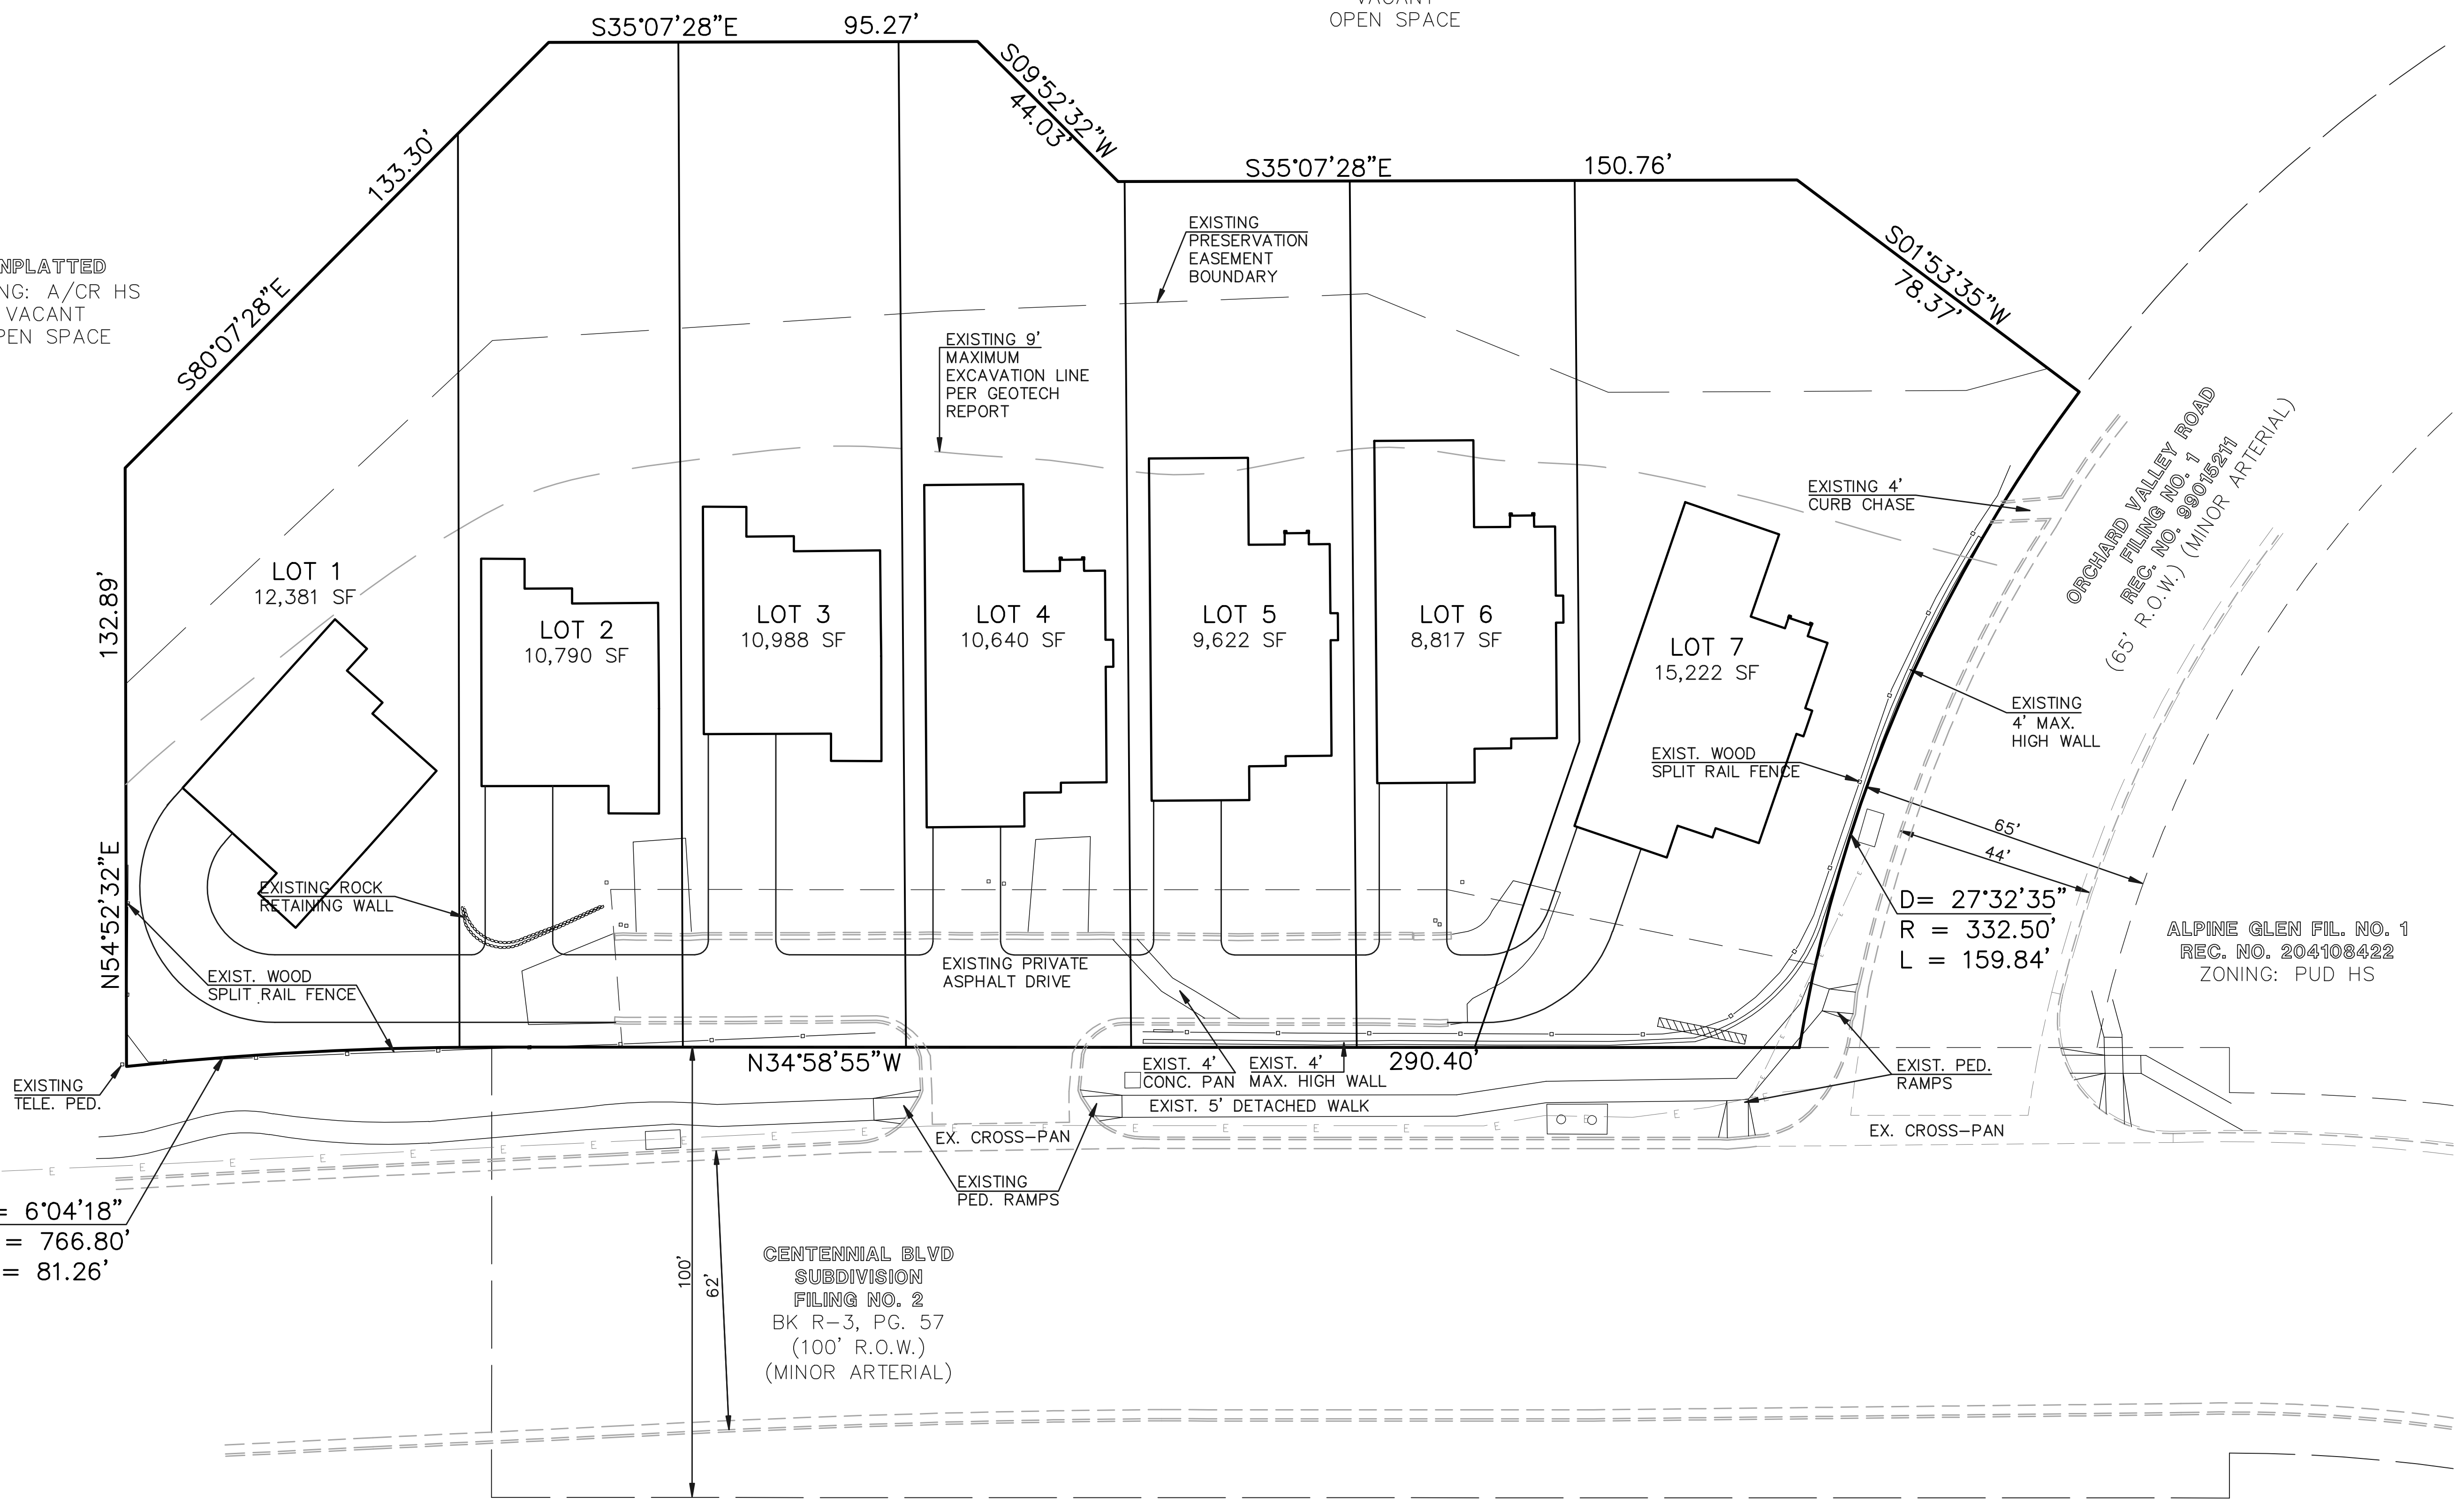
VACANT
OPEN SPACE

S35°07'28"E 95.27'

S09°52'32"W 44.03'

S35°07'28"E 150.76'

133.30'

S80°07'28"E

NPLATTED
NG: A/CR HS
VACANT
PEN SPACE

EXISTING PRESERVATION EASEMENT BOUNDARY

S01°53'35"W 78.37'

EXISTING 9' MAXIMUM EXCAVATION LINE PER GEOTECH REPORT

EXISTING 4' CURB CHASE

ORCHARD VALLEY ROAD FILING NO. 1 REC. NO. 99015211 (65' R.O.W.) (MINOR ARTERIAL)

132.89'

LOT 1
12,381 SF

LOT 2
10,790 SF

LOT 3
10,988 SF

LOT 4
10,640 SF

LOT 5
9,622 SF

LOT 6
8,817 SF

LOT 7
15,222 SF

EXISTING 4' MAX. HIGH WALL

EXIST. WOOD SPLIT RAIL FENCE

65'

44'

N54°52'32"E

EXISTING ROCK RETAINING WALL

D= 27°32'35"
R = 332.50'
L = 159.84'

EXISTING PRIVATE ASPHALT DRIVE

ALPINE GLEN FIL. NO. 1
REC. NO. 204108422
ZONING: PUD HS

EXIST. WOOD SPLIT RAIL FENCE

EXISTING TELE. PED.

N34°58'55"W

EXIST. 4' CONC. PAN

EXIST. 4' MAX. HIGH WALL

290.40'

EXIST. PED. RAMPS

EXIST. 5' DETACHED WALK

EX. CROSS-PAN

EX. CROSS-PAN

EXISTING PED. RAMPS

= 6°04'18"
= 766.80'
= 81.26'

100'

62'

CENTENNIAL BLVD
SUBDIVISION
FILING NO. 2
BK R-3, PG. 57
(100' R.O.W.)
(MINOR ARTERIAL)